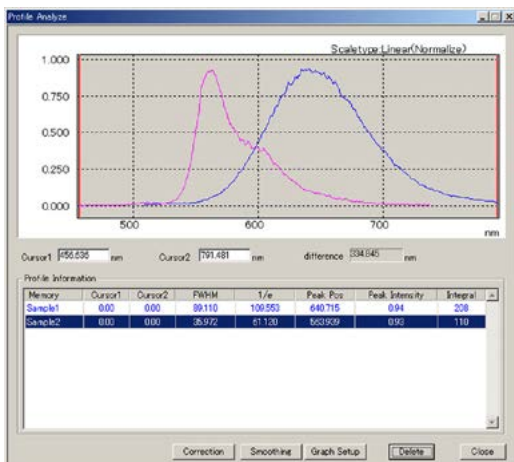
Profile Analyze

Scaletype Linear(Normalize)

1.000
0.750
0.500
0.250
0.000

500
600
700
nm

Cursor1 456.536 nm
Cursor2 791.481 nm
difference 334.945 nm

Profile Information

| Memory | Cursor1 | Cursor2 | FWHM | 1/e | Peak Pos | Peak Intensity | Integral |
|---|---|---|---|---|---|---|---|
| Sample1 | 0.00 | 0.00 | 89.110 | 109.553 | 640.715 | 0.94 | 208 |
| Sample2 | 0.00 | 0.00 | 35.972 | 61.120 | 563.909 | 0.93 | 110 |

Correction
Smoothing
Graph Setup
Delete
Close